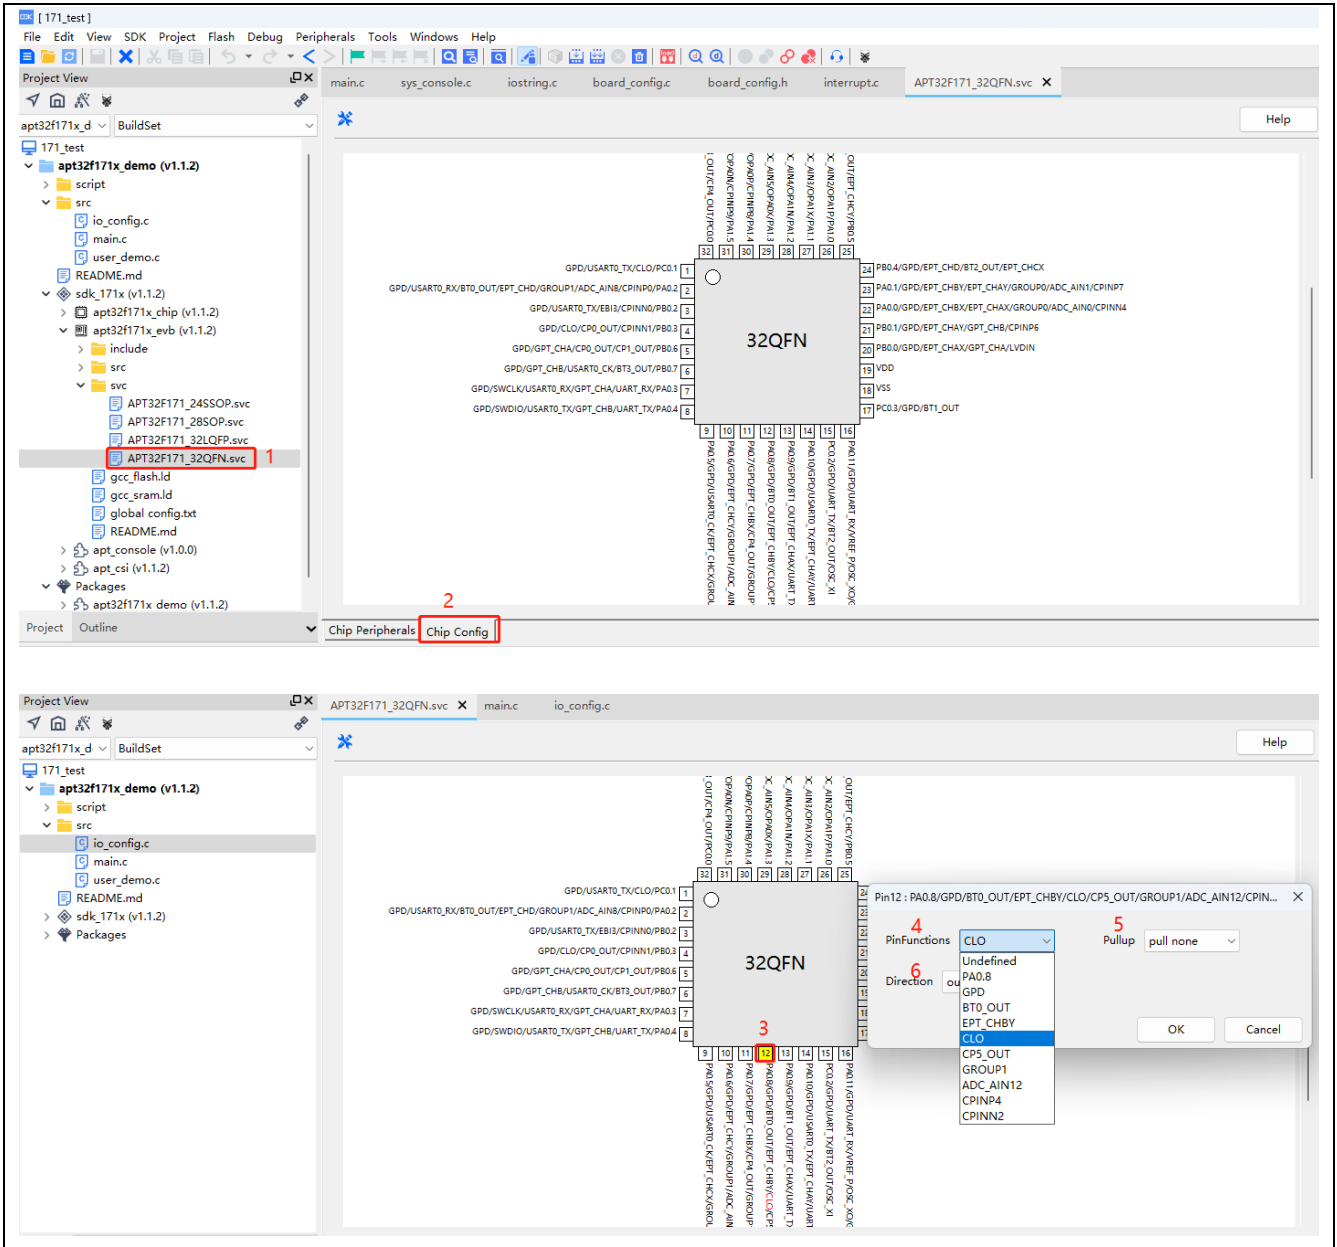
[ 171_test ]

File Edit View SDK Project Flash Debug Peripherals Tools Windows Help

Project View

apt32f171x_d BuildSet

171_test
apt32f171x_demo (v1.1.2)
script
src
io_config.c
main.c
user_demo.c
README.md
sdk_171x (v1.1.2)
apt32f171x_chip (v1.1.2)
apt32f171x_evb (v1.1.2)
include
src
svc
APT32F171_24SSOP.svc
APT32F171_28SOP.svc
APT32F171_32LQFP.svc
APT32F171_32QFN.svc
1
gcc_flash.ld
gcc_sram.ld
global config.txt
README.md
apt_console (v1.0.0)
apt_csi (v1.1.2)
Packages
apt32f171x demo (v1.1.2)

Project Outline

main.c sys_console.c iostring.c board_config.c board_config.h interrupt.c APT32F171_32QFN.svc

Help

32QFN

GPD/USART0_TX/CLO/PC0.1 1
GPD/USART0_RX/BT0_OUT/EPT_CHD/GROUP1/ADC_AIN8/CPINP0/PA0.2 2
GPD/USART0_TX/EBI3/CPINN0/PB0.2 3
GPD/CLO/CP0_OUT/CPINN1/PB0.3 4
GPD/GPT_CHA/CP0_OUT/CP1_OUT/PB0.6 5
GPD/GPT_CHB/USART0_CK/BT3_OUT/PB0.7 6
GPD/SWCLK/USART0_RX/GPT_CHA/UART_RX/PA0.3 7
GPD/SWDIO/USART0_TX/GPT_CHB/UART_TX/PA0.4 8

24 PB0.4/GPD/EPT_CHD/BT2_OUT/EPT_CHCX
23 PA0.1/GPD/EPT_CHBY/EPT_CHAY/GROUP0/ADC_AIN1/CPINP7
22 PA0.0/GPD/EPT_CHBX/EPT_CHAX/GROUP0/ADC_AIN0/CPINN4
21 PB0.1/GPD/EPT_CHAY/GPT_CHB/CPINP6
20 PB0.0/GPD/EPT_CHAX/GPT_CHA/LVDIN
19 VDD
18 VSS
17 PC0.3/GPD/BT1_OUT

32 31 30 29 28 27 26 25
9 10 11 12 13 14 15 16

2
Chip Peripherals Chip Config

Project View

apt32f171x_d BuildSet

171_test
apt32f171x_demo (v1.1.2)
script
src
io_config.c
main.c
user_demo.c
README.md
sdk_171x (v1.1.2)
Packages

APT32F171_32QFN.svc main.c io_config.c

Help

32QFN

3

Pin12 : PA0.8/GPD/BT0_OUT/EPT_CHBY/CLO/CP5_OUT/GROUP1/ADC_AIN12/CPIN...
4
PinFunctions CLO
5
Pullup pull none
6
Direction
Undefined
PA0.8
GPD
BT0_OUT
EPT_CHBY
CLO
CP5_OUT
GROUP1
ADC_AIN12
CPINP4
CPINN2
OK Cancel